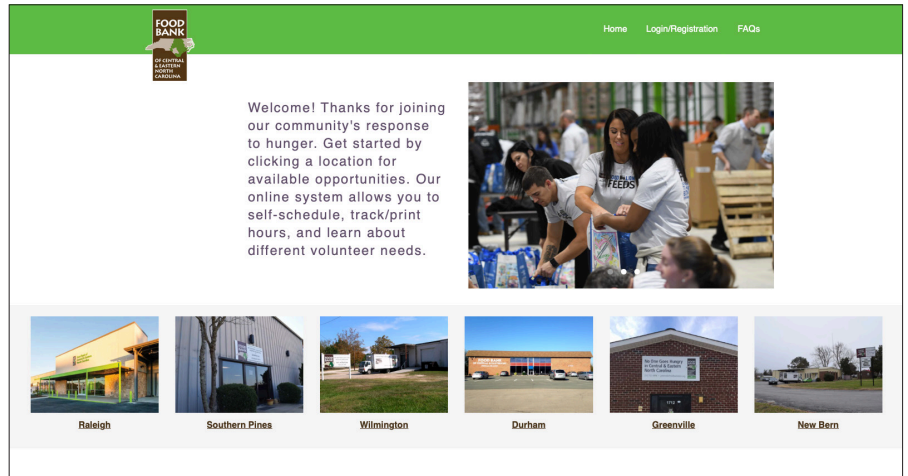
FOOD BANK OF CENTRAL & EASTERN NORTH CAROLINA

Home Login/Registration FAQs

Welcome! Thanks for joining our community's response to hunger. Get started by clicking a location for available opportunities. Our online system allows you to self-schedule, track/print hours, and learn about different volunteer needs.

FEEDS

Raleigh

Southern Pines

Wilmington

Durham

Greenville

New Bern